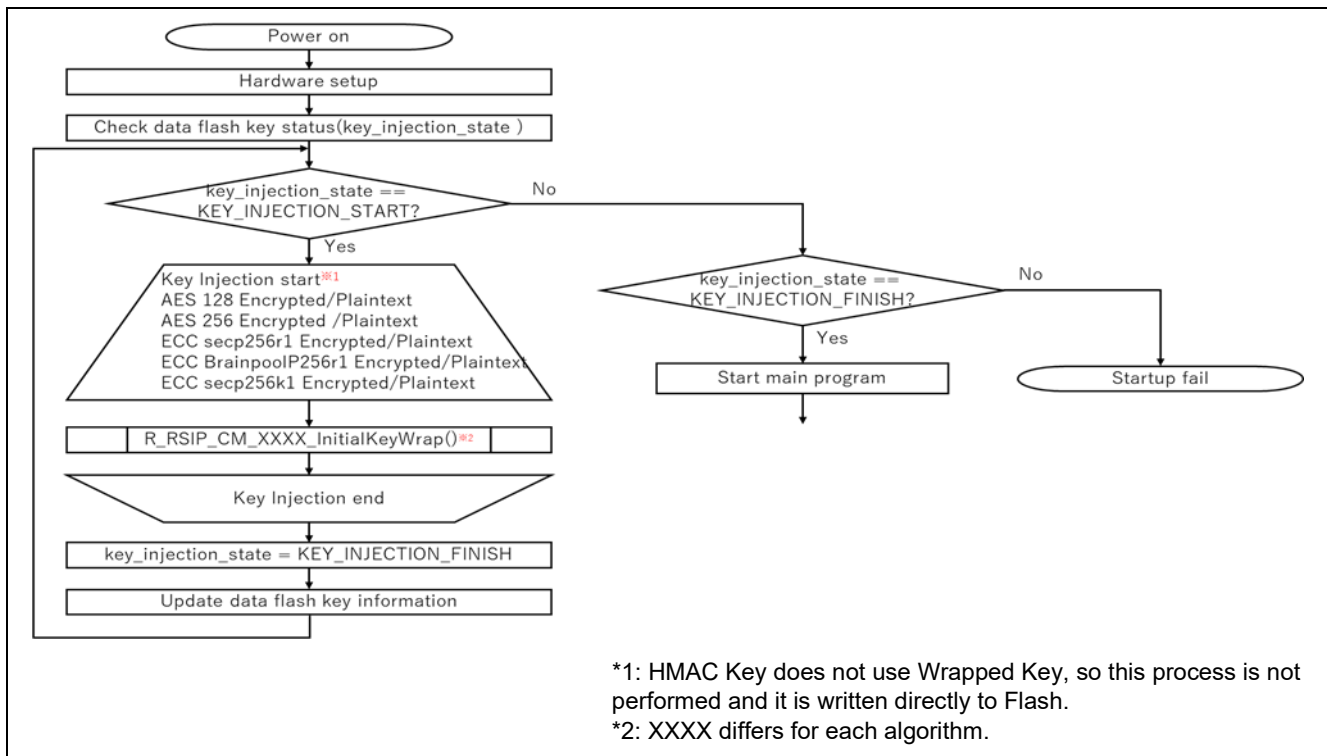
Power on

Hardware setup

Check data flash key status(key_injection_state )

key_injection_state == KEY_INJECTION_START?

No

Yes

Key Injection start※1
AES 128 Encrypted/Plaintext
AES 256 Encrypted /Plaintext
ECC secp256r1 Encrypted/Plaintext
ECC BrainpoolP256r1 Encrypted/Plaintext
ECC secp256k1 Encrypted/Plaintext

R_RSIP_CM_XXXX_InitialKeyWrap()※2

Key Injection end

key_injection_state = KEY_INJECTION_FINISH

Update data flash key information

key_injection_state == KEY_INJECTION_FINISH?

No

Yes

Start main program

Startup fail

*1: HMAC Key does not use Wrapped Key, so this process is not performed and it is written directly to Flash.
*2: XXXX differs for each algorithm.